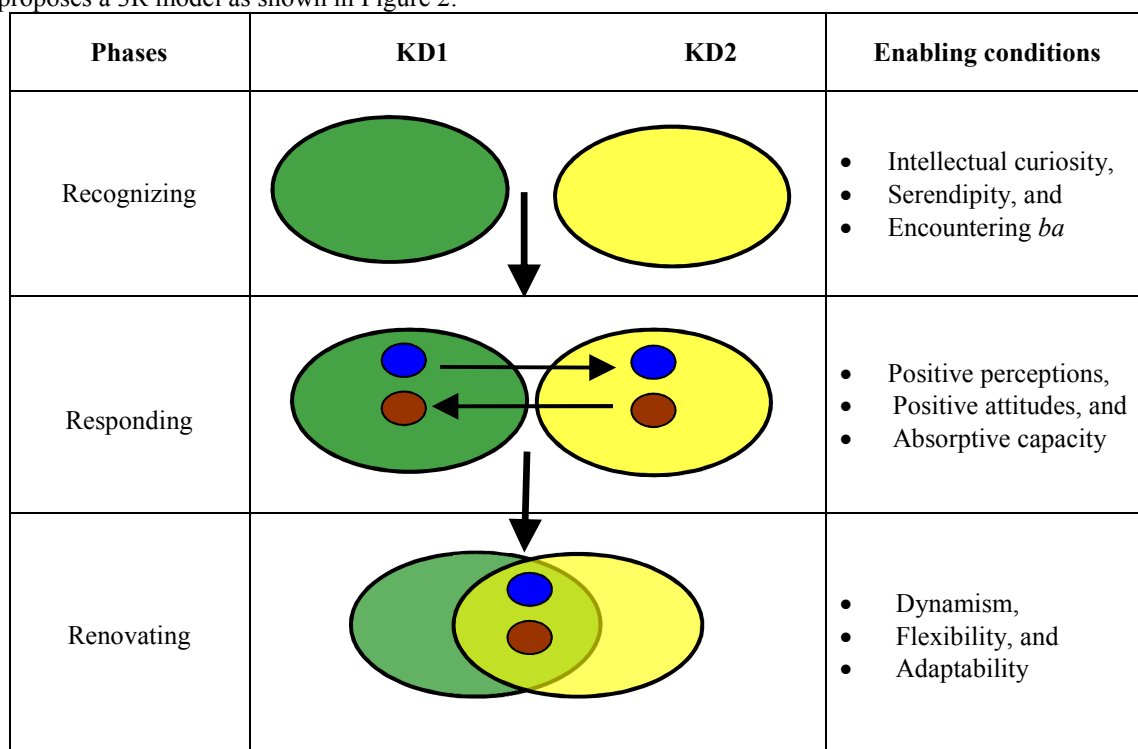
proposes a 3R model as shown in Figure 2.

| Phases | KD1 KD2 | Enabling conditions |
|---|---|---|
| Recognizing | | • Intellectual curiosity, • Serendipity, and • Encountering *ba* |
| Responding | | • Positive perceptions, • Positive attitudes, and • Absorptive capacity |
| Renovating | | • Dynamism, • Flexibility, and • Adaptability |